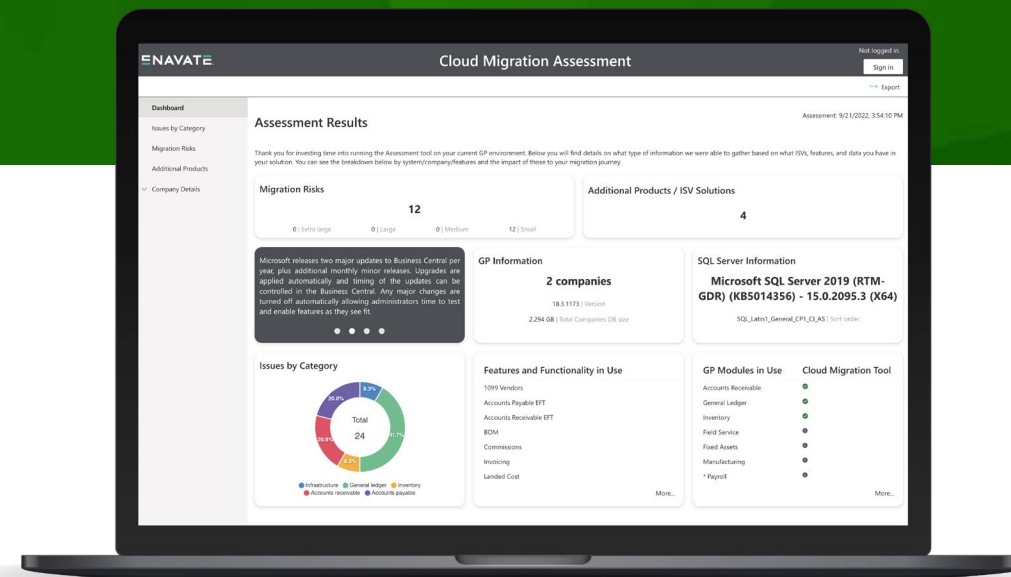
ENAVATE

Cloud Migration Assessment

Not logged in
Sign in

Export

Dashboard
Issues by Category
Migration Risks
Additional Products
Company Details

Assessment Results

Assessment: 9/21/2022, 3:54:10 PM

Thank you for investing time into running the Assessment tool on your current GP environment. Below you will find details on what type of information we were able to gather based on what ISVs, features, and data you have in your solution. You can see the breakdown below by system/company/features and the impact of those to your migration journey.

Migration Risks

12

0 | Extra large 0 | Large 0 | Medium 12 | Small

Additional Products / ISV Solutions

4

Microsoft releases two major updates to Business Central per year, plus additional monthly minor releases. Upgrades are applied automatically and timing of the updates can be controlled in the Business Central. Any major changes are turned off automatically allowing administrators time to test and enable features as they see fit.

GP Information

2 companies

18.3.1173 | Version

2.294 GB | Total Companies DB size

SQL Server Information

Microsoft SQL Server 2019 (RTM-GDR) (KB5014356) - 15.0.2095.3 (X64)

SQL_Latin1_General_CP1_CI_AS | Sort order

Issues by Category

Total
24

8.3%
20.8%
20.8%
8.3%
41.7%

Infrastructure General ledger Inventory
Accounts receivable Accounts payable

Features and Functionality in Use

1099 Vendors
Accounts Payable EFT
Accounts Receivable EFT
BOM
Commissions
Invoicing
Landed Cost

More...

GP Modules in Use

Cloud Migration Tool

Accounts Receivable
General Ledger
Inventory
Field Service
Fixed Assets
Manufacturing
* Payroll

More...